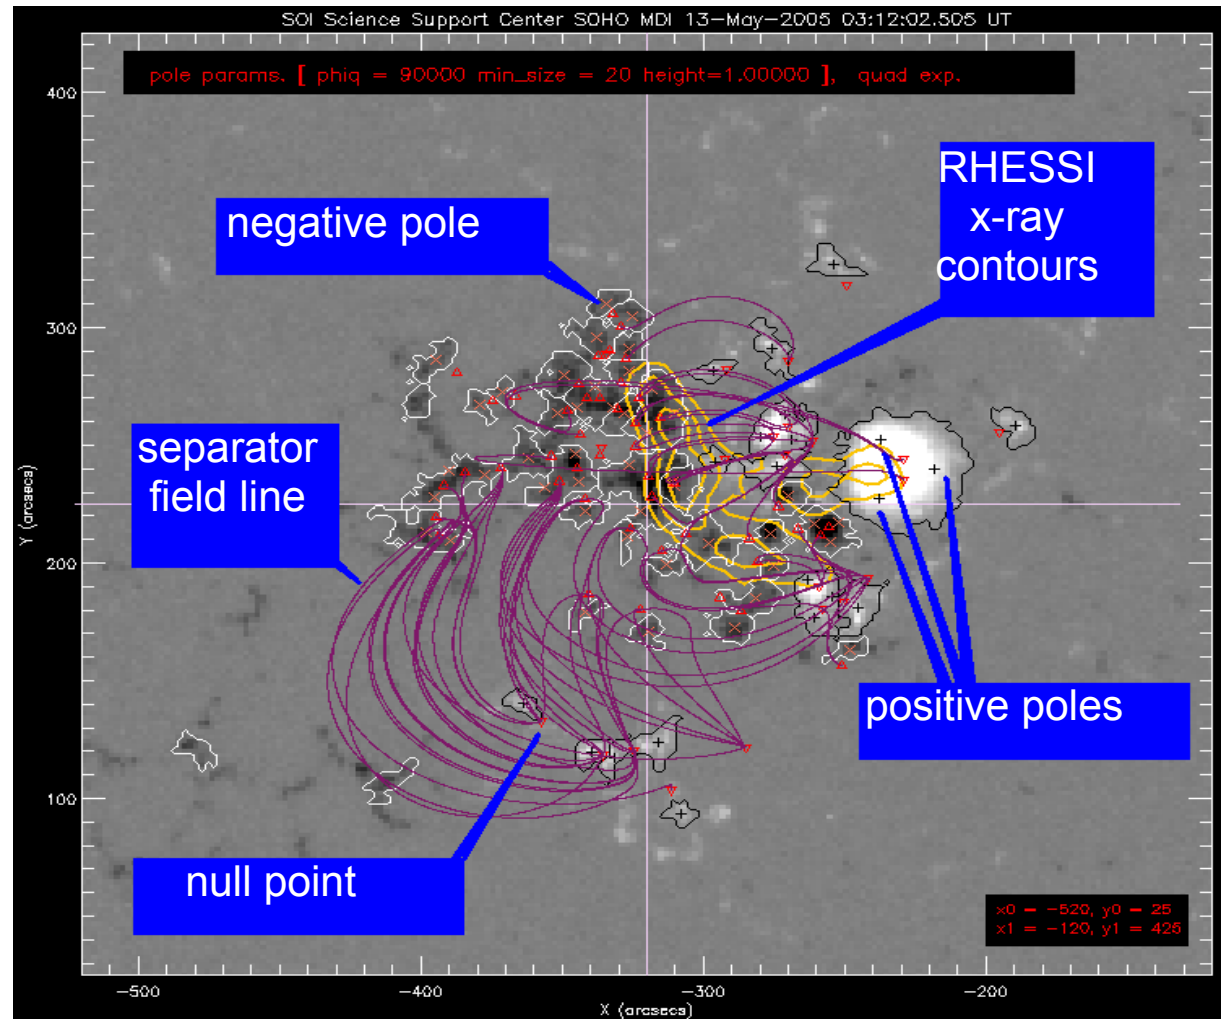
SOI Science Support Center SOHO MDI 13-May-2005 03:12:02.505 UT

pole params. [ phiq = 90000 min_size = 20 height=1.00000 ], quad exp.

400

300

200

100

Y (arcsecs)

negative pole

RHESSI x-ray contours

separator field line

positive poles

null point

x0 = -520, y0 = 25
x1 = -120, y1 = 425

-500

-400

-300

-200

X (arcsecs)